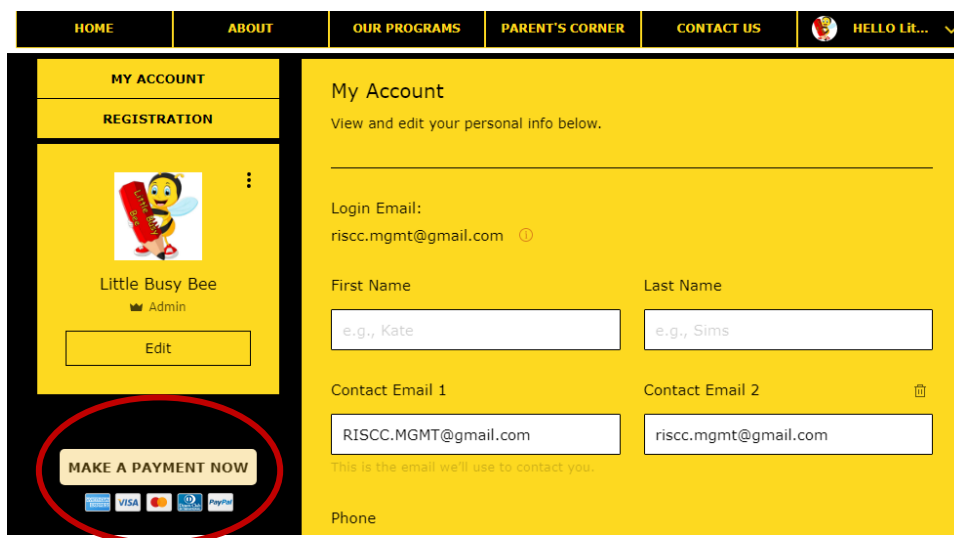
HOME ABOUT OUR PROGRAMS PARENT'S CORNER CONTACT US HELLO Lit...

MY ACCOUNT

REGISTRATION

Little Busy Bee

Little Busy Bee
Admin

Edit

MAKE A PAYMENT NOW

VISA PayPal

My Account
View and edit your personal info below.

Login Email:
riscc.mgmt@gmail.com

First Name
e.g., Kate

Last Name
e.g., Sims

Contact Email 1
RISCC.MGMT@gmail.com
This is the email we'll use to contact you.

Contact Email 2
riscc.mgmt@gmail.com

Phone